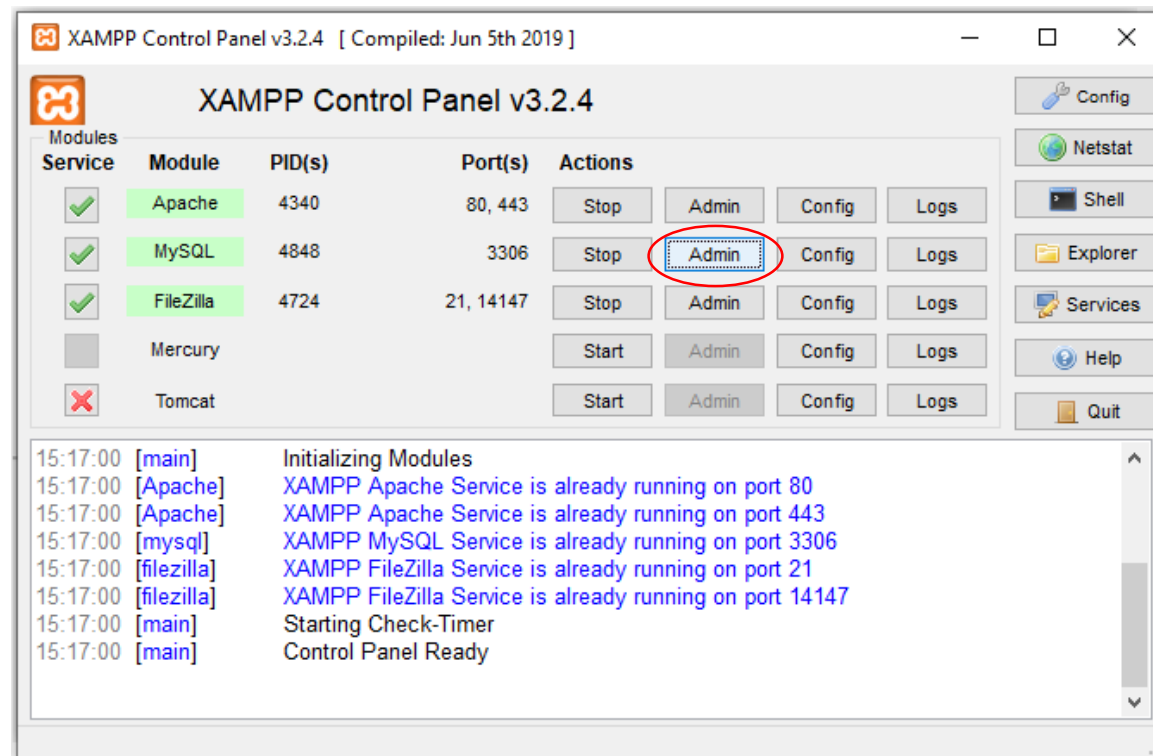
XAMPP Control Panel v3.2.4 [ Compiled: Jun 5th 2019 ]

XAMPP Control Panel v3.2.4

Config
Netstat
Shell
Explorer
Services
Help
Quit

Modules

| Service | Module | PID(s) | Port(s) | Actions | | | |
|---|---|---|---|---|---|---|---|
| | Apache | 4340 | 80, 443 | Stop | Admin | Config | Logs |
| | MySQL | 4848 | 3306 | Stop | Admin | Config | Logs |
| | FileZilla | 4724 | 21, 14147 | Stop | Admin | Config | Logs |
| | Mercury | | | Start | Admin | Config | Logs |
| | Tomcat | | | Start | Admin | Config | Logs |

15:17:00 [main] Initializing Modules
15:17:00 [Apache] XAMPP Apache Service is already running on port 80
15:17:00 [Apache] XAMPP Apache Service is already running on port 443
15:17:00 [mysql] XAMPP MySQL Service is already running on port 3306
15:17:00 [filezilla] XAMPP FileZilla Service is already running on port 21
15:17:00 [filezilla] XAMPP FileZilla Service is already running on port 14147
15:17:00 [main] Starting Check-Timer
15:17:00 [main] Control Panel Ready